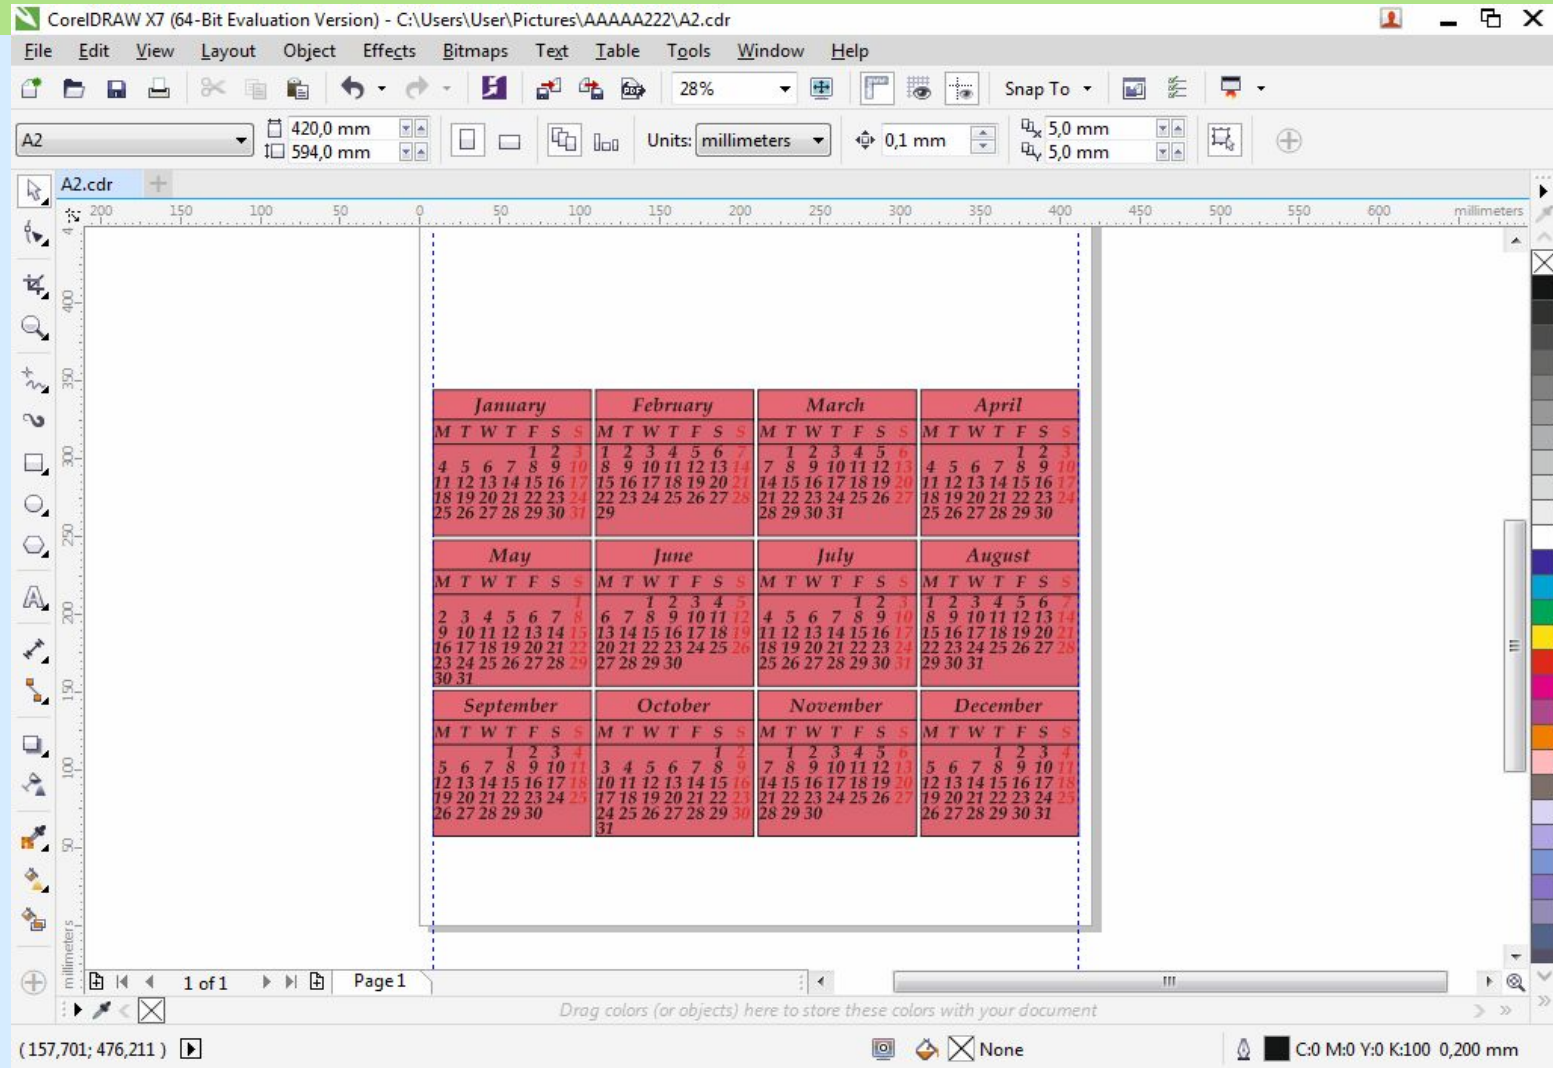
CorelDRAW X7 (64-Bit Evaluation Version) - C:\Users\User\Pictures\AAAAA222\A2.cdr

File Edit View Layout Object Effects Bitmaps Text Table Tools Window Help

28% Snap To

A2 420,0 mm 594,0 mm Units: millimeters 0,1 mm 5,0 mm 5,0 mm

A2.cdr

200 150 100 50 0 50 100 150 200 250 300 350 400 450 500 550 600 millimeters

January
M T W T F S S
1 2 3
4 5 6 7 8 9 10
11 12 13 14 15 16 17
18 19 20 21 22 23 24
25 26 27 28 29 30 31

February
M T W T F S S
1 2 3 4 5 6 7
8 9 10 11 12 13 14
15 16 17 18 19 20 21
22 23 24 25 26 27 28
29

March
M T W T F S S
1 2 3 4 5 6
7 8 9 10 11 12 13
14 15 16 17 18 19 20
21 22 23 24 25 26 27
28 29 30 31

April
M T W T F S S
1 2 3
4 5 6 7 8 9 10
11 12 13 14 15 16 17
18 19 20 21 22 23 24
25 26 27 28 29 30

May
M T W T F S S
1
2 3 4 5 6 7 8
9 10 11 12 13 14 15
16 17 18 19 20 21 22
23 24 25 26 27 28 29
30 31

June
M T W T F S S
1 2 3 4 5
6 7 8 9 10 11 12
13 14 15 16 17 18 19
20 21 22 23 24 25 26
27 28 29 30

July
M T W T F S S
1 2 3
4 5 6 7 8 9 10
11 12 13 14 15 16 17
18 19 20 21 22 23 24
25 26 27 28 29 30 31

August
M T W T F S S
1 2 3 4 5 6 7
8 9 10 11 12 13 14
15 16 17 18 19 20 21
22 23 24 25 26 27 28
29 30 31

September
M T W T F S S
1 2 3 4
5 6 7 8 9 10 11
12 13 14 15 16 17 18
19 20 21 22 23 24 25
26 27 28 29 30

October
M T W T F S S
1 2
3 4 5 6 7 8 9
10 11 12 13 14 15 16
17 18 19 20 21 22 23
24 25 26 27 28 29 30
31

November
M T W T F S S
1 2 3 4 5 6
7 8 9 10 11 12 13
14 15 16 17 18 19 20
21 22 23 24 25 26 27
28 29 30

December
M T W T F S S
1 2 3 4
5 6 7 8 9 10 11
12 13 14 15 16 17 18
19 20 21 22 23 24 25
26 27 28 29 30 31

1 of 1 Page 1

Drag colors (or objects) here to store these colors with your document

(157,701; 476,211 ) None C:0 M:0 Y:0 K:100 0,200 mm